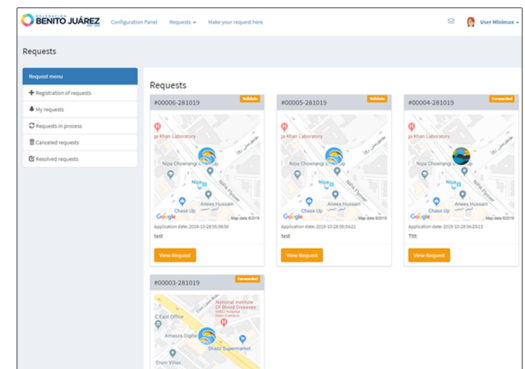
BENITO JUÁREZ Configuration Panel Requests ▾ Make your request here

User Wiréinus ▾

Requests

Request menu
Registration of requests
My requests
Requests in process
Canceled requests
Resolved requests

Requests

#00006-281019
Initiate
Ja Khan Laboratory
Noja Chowrangi
Chase Up
Anees Hussain
Google Map data ©2019
Application date: 2019-10-28 05:06:56
test
View Request

#00005-281019
Initiate
Ja Khan Laboratory
Noja Chowrangi
Chase Up
Anees Hussain
Google Map data ©2019
Application date: 2019-10-28 05:04:21
test
View Request

#00004-281019
Forwarded
Ja Khan Laboratory
Noja Chowrangi
Chase Up
Anees Hussain
Google Map data ©2019
Application date: 2019-10-28 04:20:13
TTT
View Request

#00003-281019
Forwarded
National Institute Of Blood Disease
Office
Ameeza Digital
Shazz Supermarket
Erum Villas